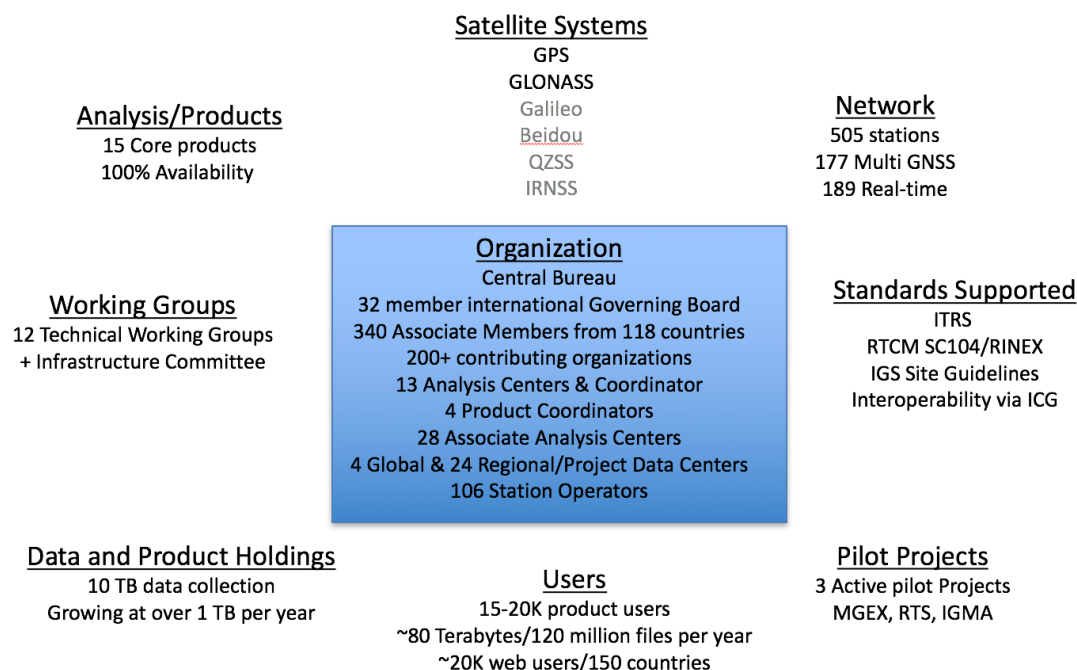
Satellite Systems
GPS
GLONASS
Galileo
Beidou
QZSS
IRNSS

Analysis/Products
15 Core products
100% Availability

Network
505 stations
177 Multi GNSS
189 Real-time

Organization
Central Bureau
32 member international Governing Board
340 Associate Members from 118 countries
200+ contributing organizations
13 Analysis Centers & Coordinator
4 Product Coordinators
28 Associate Analysis Centers
4 Global & 24 Regional/Project Data Centers
106 Station Operators

Working Groups
12 Technical Working Groups
+ Infrastructure Committee

Standards Supported
ITRS
RTCM SC104/RINEX
IGS Site Guidelines
Interoperability via ICG

Data and Product Holdings
10 TB data collection
Growing at over 1 TB per year

Users
15-20K product users
~80 Terabytes/120 million files per year
~20K web users/150 countries

Pilot Projects
3 Active pilot Projects
MGEX, RTS, IGMA